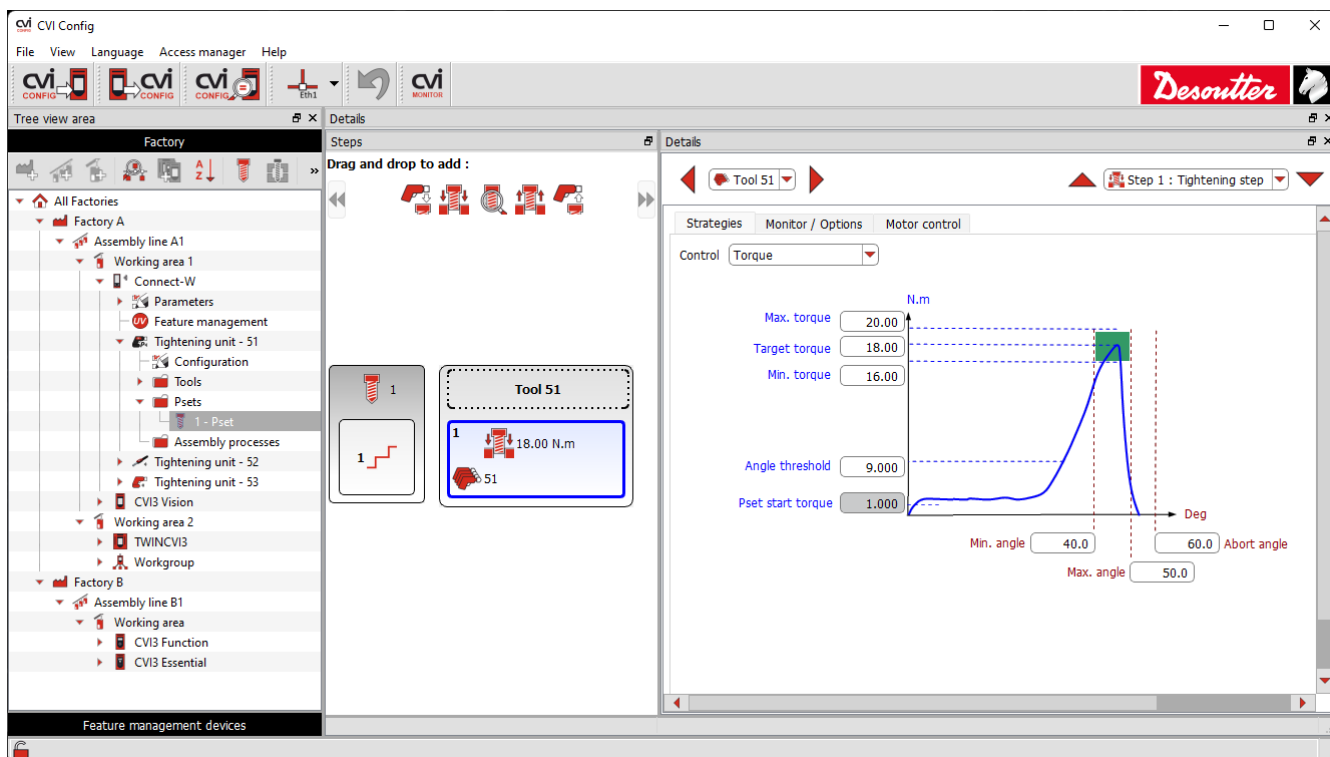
CVI Config

File View Language Access manager Help

cvi CONFIG
cvi CONFIG
cvi CONFIG
Eth1
cvi MONITOR

Desoutter

Tree view area

Factory

All Factories
Factory A
Assembly line A1
Working area 1
Connect-W
Parameters
Feature management
Tightening unit - 51
Configuration
Tools
Psets
1 - Pset
Assembly processes
Tightening unit - 52
Tightening unit - 53
CVI3 Vision
Working area 2
TWINCVI3
Workgroup
Factory B
Assembly line B1
Working area
CVI3 Function
CVI3 Essential

Feature management devices

Details

Steps

Drag and drop to add :

1

1

Tool 51

1

18.00 N.m

51

Details

Tool 51

Step 1 : Tightening step

Strategies Monitor / Options Motor control

Control Torque

N.m

Max. torque 20.00
Target torque 18.00
Min. torque 16.00

Angle threshold 9.000

Pset start torque 1.000

Deg

Min. angle 40.0
60.0 Abort angle
Max. angle 50.0